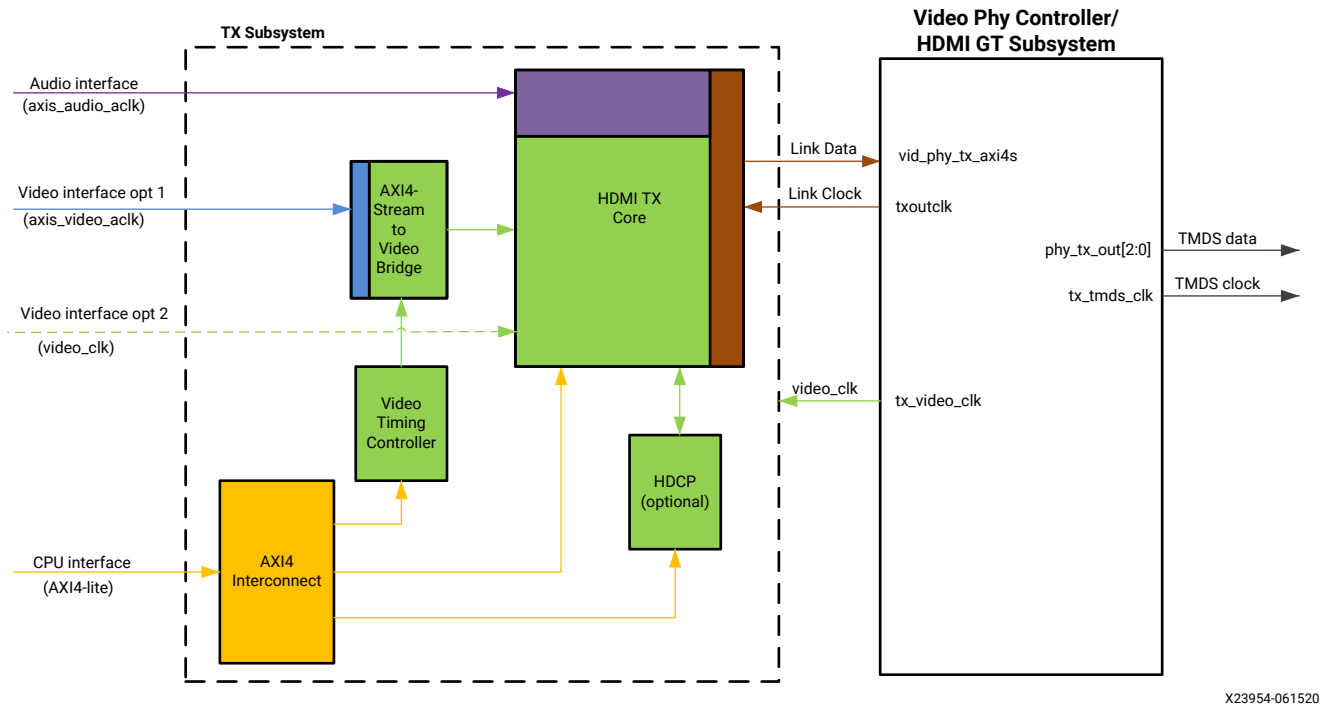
TX Subsystem

Video Phy Controller/
HDMI GT Subsystem

Audio interface
(axis_audio_aclk)

Video interface opt 1
(axis_video_aclk)

Video interface opt 2
(video_clk)

CPU interface
(AXI4-lite)

AXI4-Stream to Video Bridge

HDMI TX Core

Video Timing Controller

HDCP (optional)

AXI4 Interconnect

Link Data

Link Clock

video_clk

vid_phy_tx_axi4s

txoutclk

tx_video_clk

phy_tx_out[2:0]

tx_tmds_clk

TMDS data

TMDS clock

X23954-061520